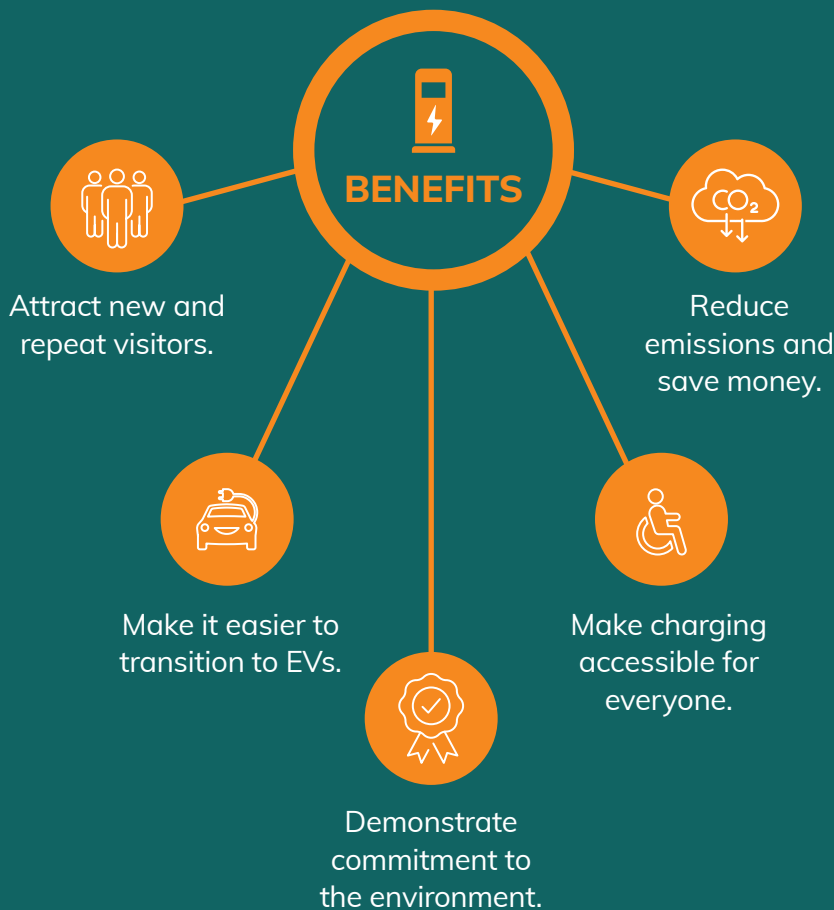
BENEFITS

Attract new and repeat visitors.

$CO_2$

Reduce emissions and save money.

Make it easier to transition to EVs.

Make charging accessible for everyone.

Demonstrate commitment to the environment.